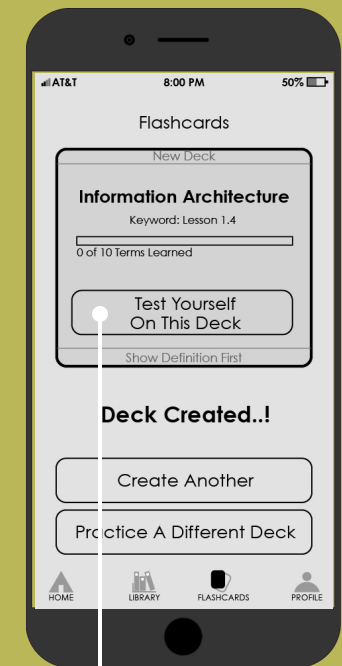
AT&T 8:00 PM 50%

Flashcards

New Deck

Information Architecture

Keyword: Lesson 1.4

0 of 10 Terms Learned

Test Yourself On This Deck

Show Definition First

Deck Created..!

Create Another

Practice A Different Deck

HOME LIBRARY FLASHCARDS PROFILE